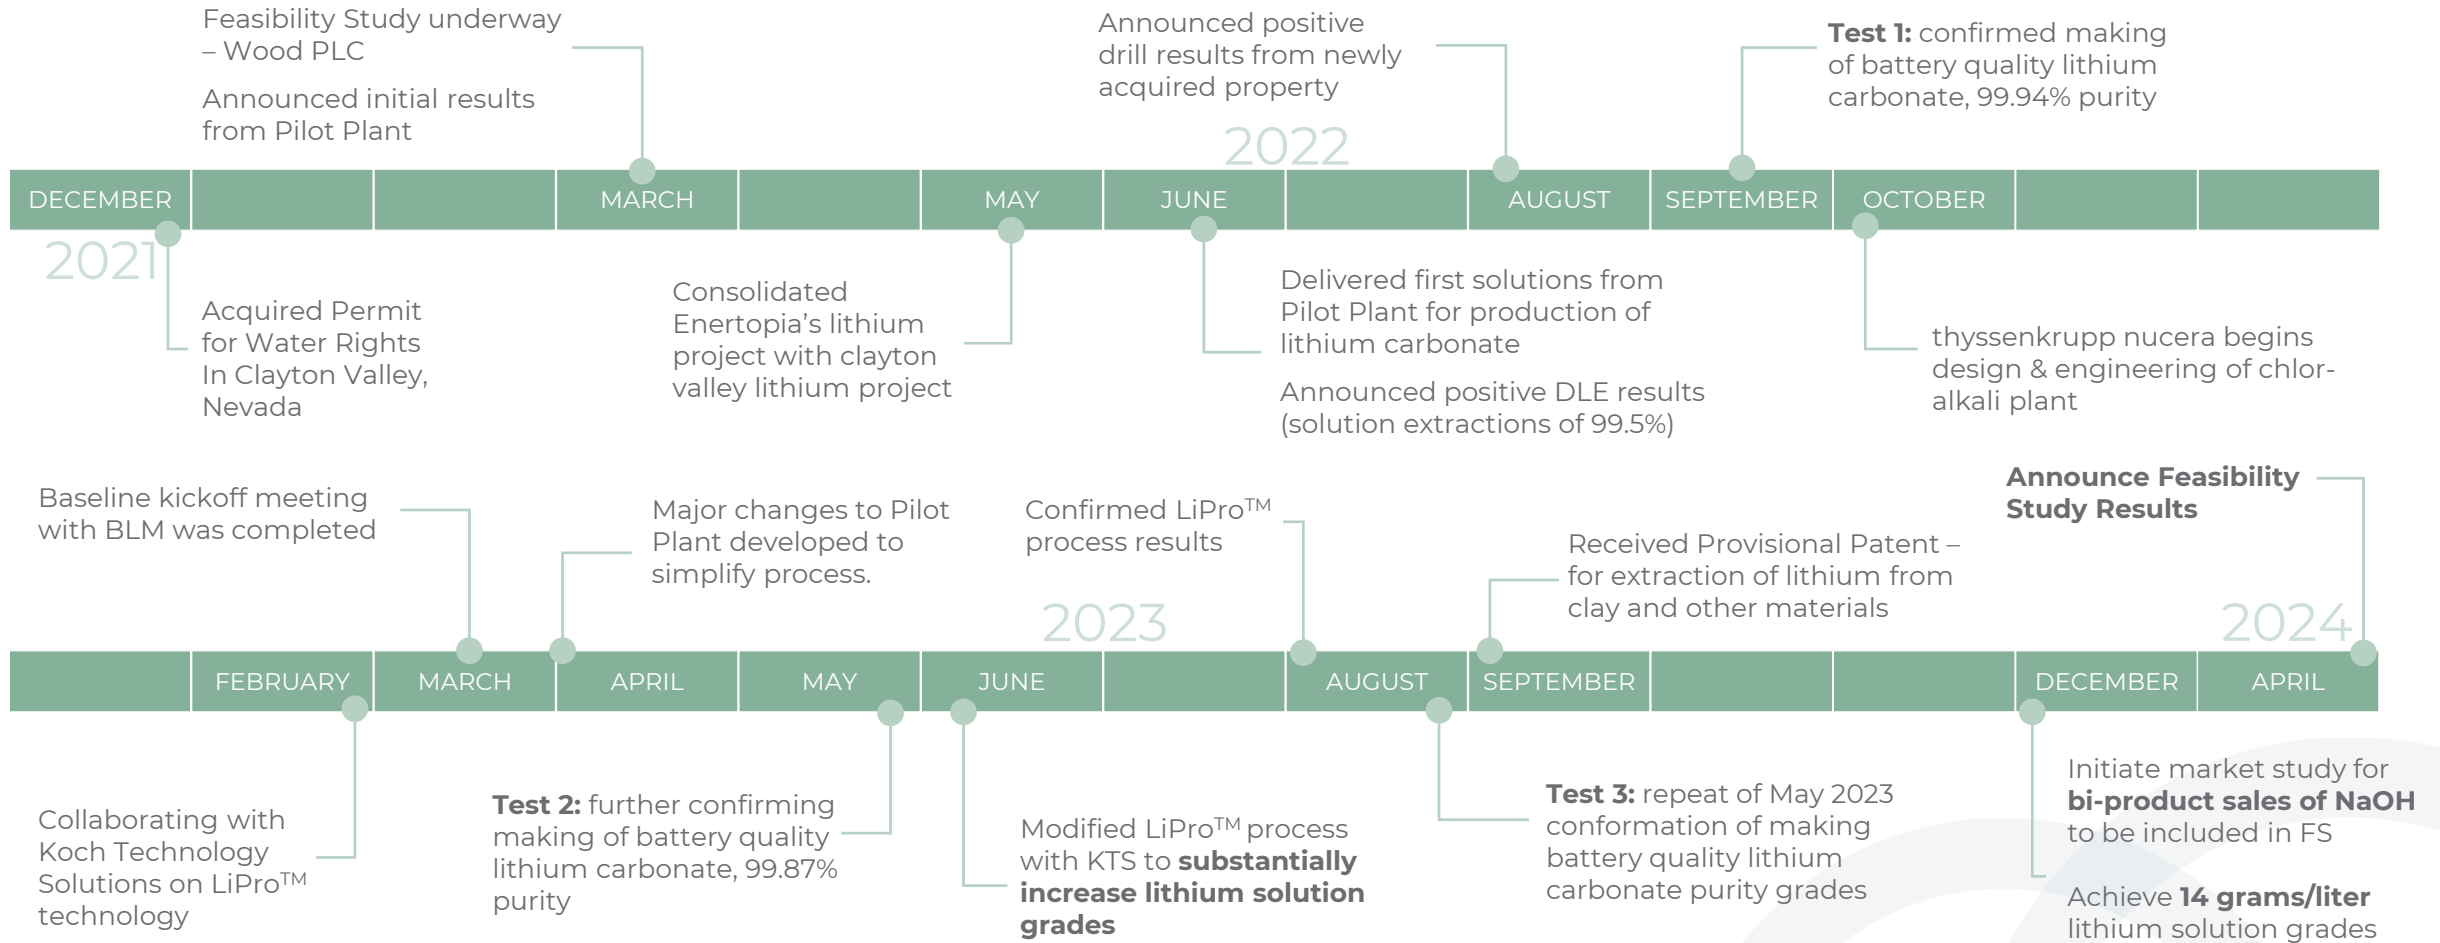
Feasibility Study underway – Wood PLC

Announced initial results from Pilot Plant

Announced positive drill results from newly acquired property

2022

**Test 1:** confirmed making of battery quality lithium carbonate, 99.94% purity

| DECEMBER | | | MARCH | | MAY | JUNE | | AUGUST | SEPTEMBER | OCTOBER | | |
|---|---|---|---|---|---|---|---|---|---|---|---|---|

2021

Acquired Permit for Water Rights In Clayton Valley, Nevada

Consolidated Enertopia's lithium project with clayton valley lithium project

Delivered first solutions from Pilot Plant for production of lithium carbonate

Announced positive DLE results (solution extractions of 99.5%)

thyssenkrupp nucera begins design & engineering of chlor-alkali plant

Baseline kickoff meeting with BLM was completed

Major changes to Pilot Plant developed to simplify process.

Confirmed LiPro$^{TM}$ process results

2023

Received Provisional Patent – for extraction of lithium from clay and other materials

**Announce Feasibility Study Results**

2024

| | FEBRUARY | MARCH | APRIL | MAY | JUNE | | AUGUST | SEPTEMBER | | | DECEMBER | APRIL |
|---|---|---|---|---|---|---|---|---|---|---|---|---|

Collaborating with Koch Technology Solutions on LiPro$^{TM}$ technology

**Test 2:** further confirming making of battery quality lithium carbonate, 99.87% purity

Modified LiPro$^{TM}$ process with KTS to **substantially increase lithium solution grades**

**Test 3:** repeat of May 2023 conformation of making battery quality lithium carbonate purity grades

Initiate market study for **bi-product sales of NaOH** to be included in FS

Achieve **14 grams/liter** lithium solution grades